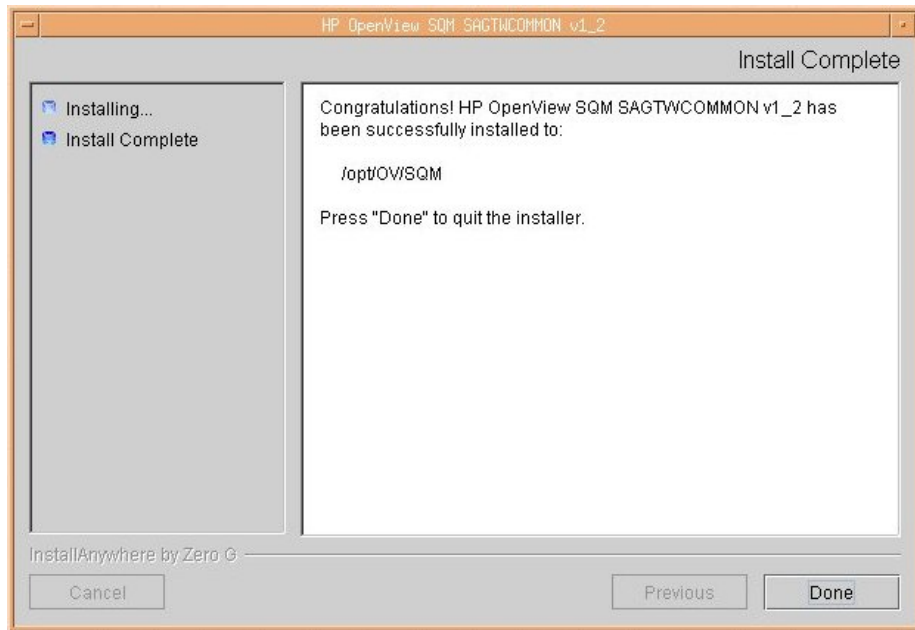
HP OpenView SQM SAGTWCOMMON v1_2

Install Complete

Installing...
Install Complete

Congratulations! HP OpenView SQM SAGTWCOMMON v1_2 has been successfully installed to:

/opt/OV/SQM

Press "Done" to quit the installer.

InstallAnywhere by Zero G

Cancel

Previous

Done